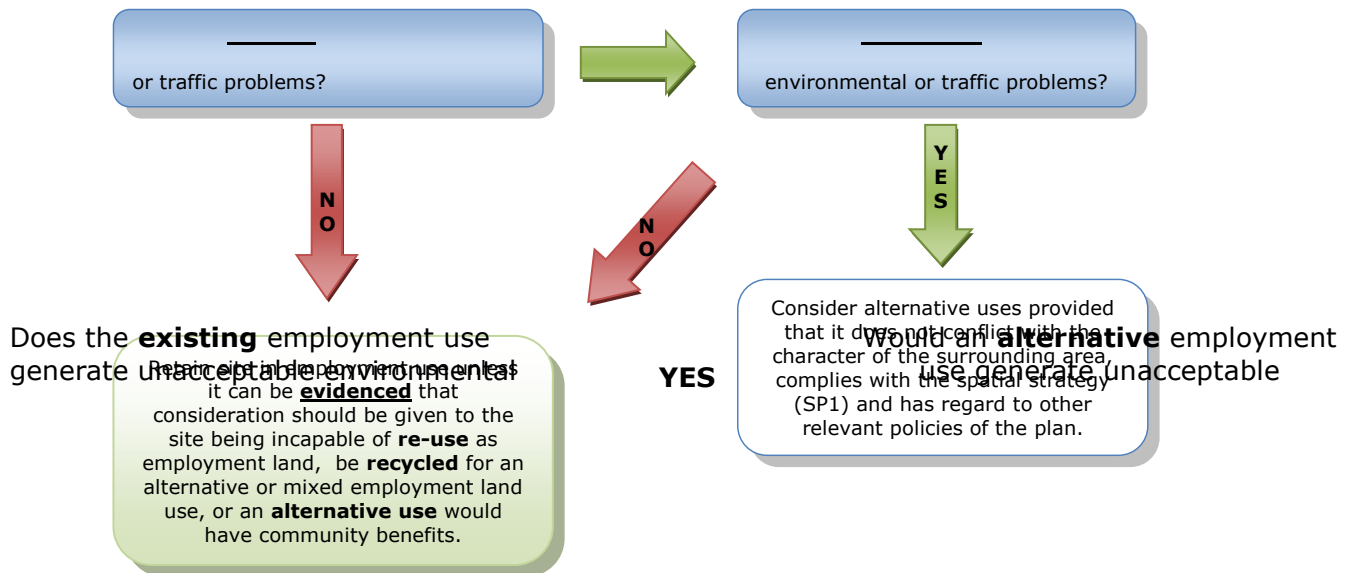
or traffic problems?

environmental or traffic problems?

NO

NO

YES

YES

Does the **existing** employment use generate unacceptable environmental

Retain site in employment use unless it can be **evidenced** that consideration should be given to the site being incapable of **re-use** as employment land, be **recycled** for an alternative or mixed employment land use, or an **alternative use** would have community benefits.

Would an **alternative** employment use generate unacceptable

Consider alternative uses provided that it does not conflict with the character of the surrounding area, complies with the spatial strategy (SP1) and has regard to other relevant policies of the plan.